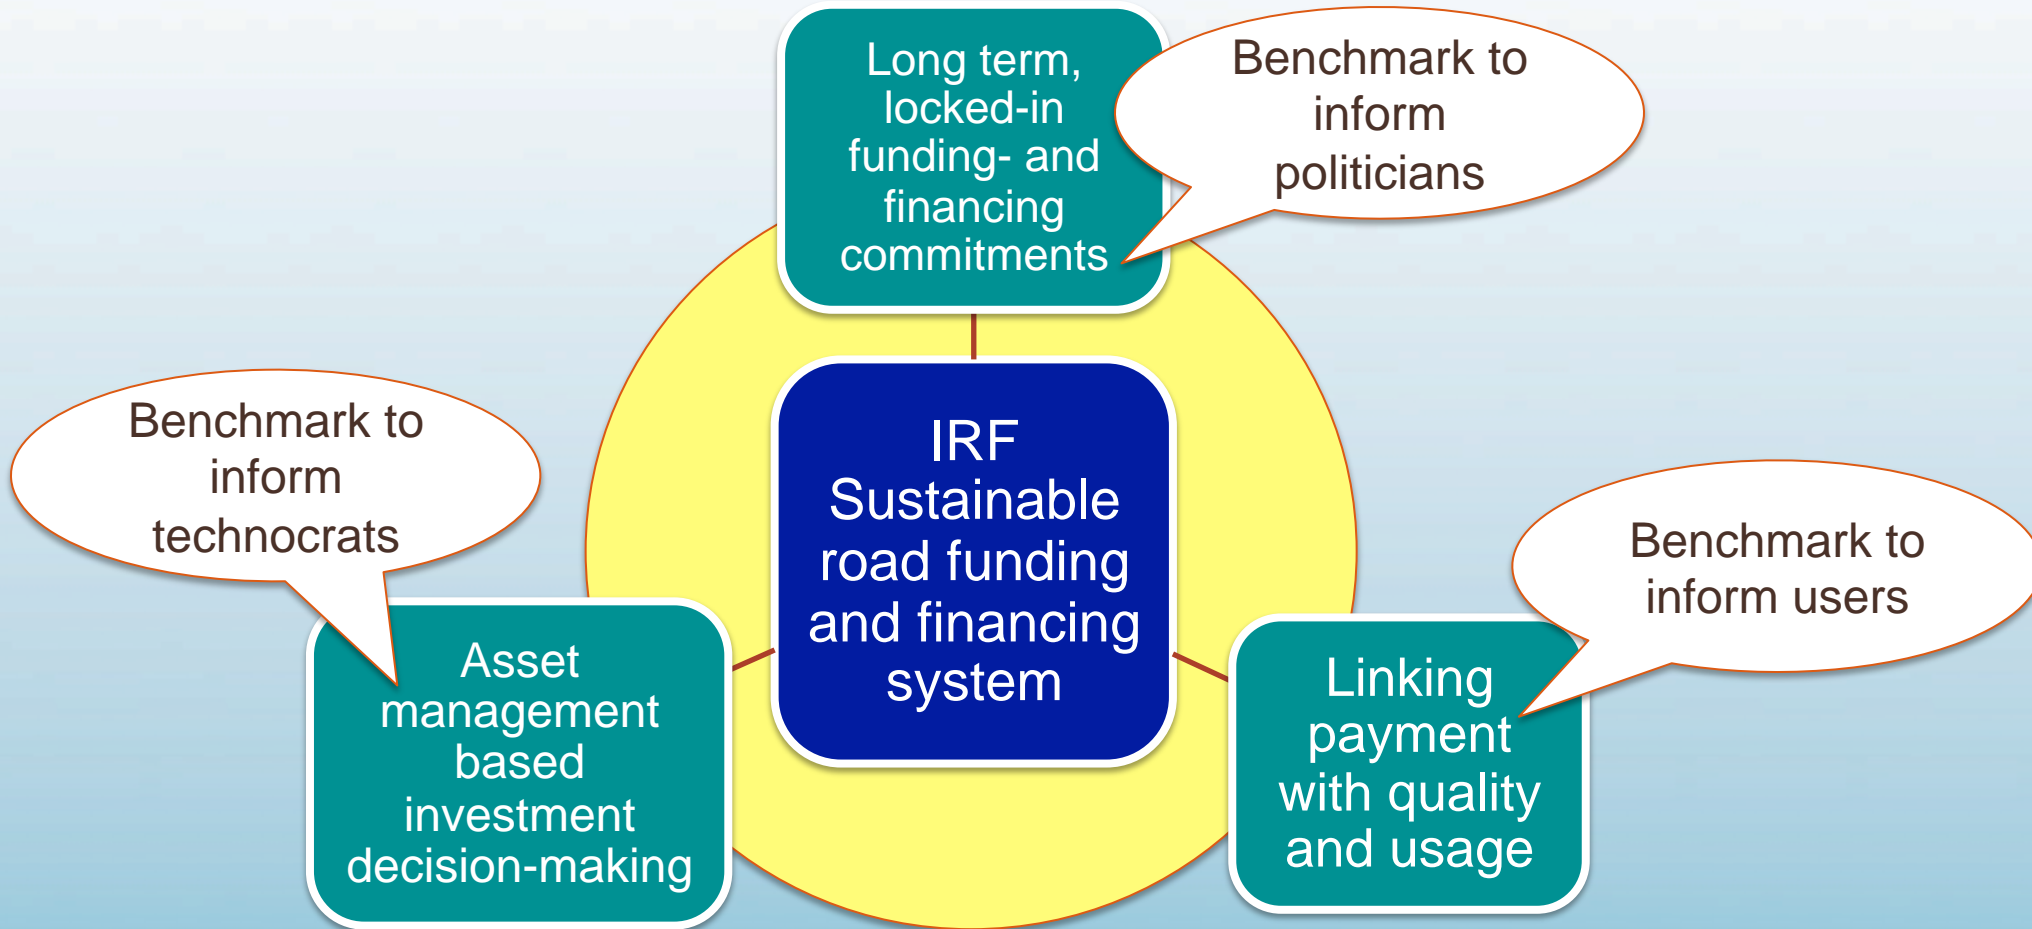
Long term, locked-in funding- and financing commitments

Benchmark to inform politicians

Benchmark to inform technocrats

IRF Sustainable road funding and financing system

Benchmark to inform users

Asset management based investment decision-making

Linking payment with quality and usage